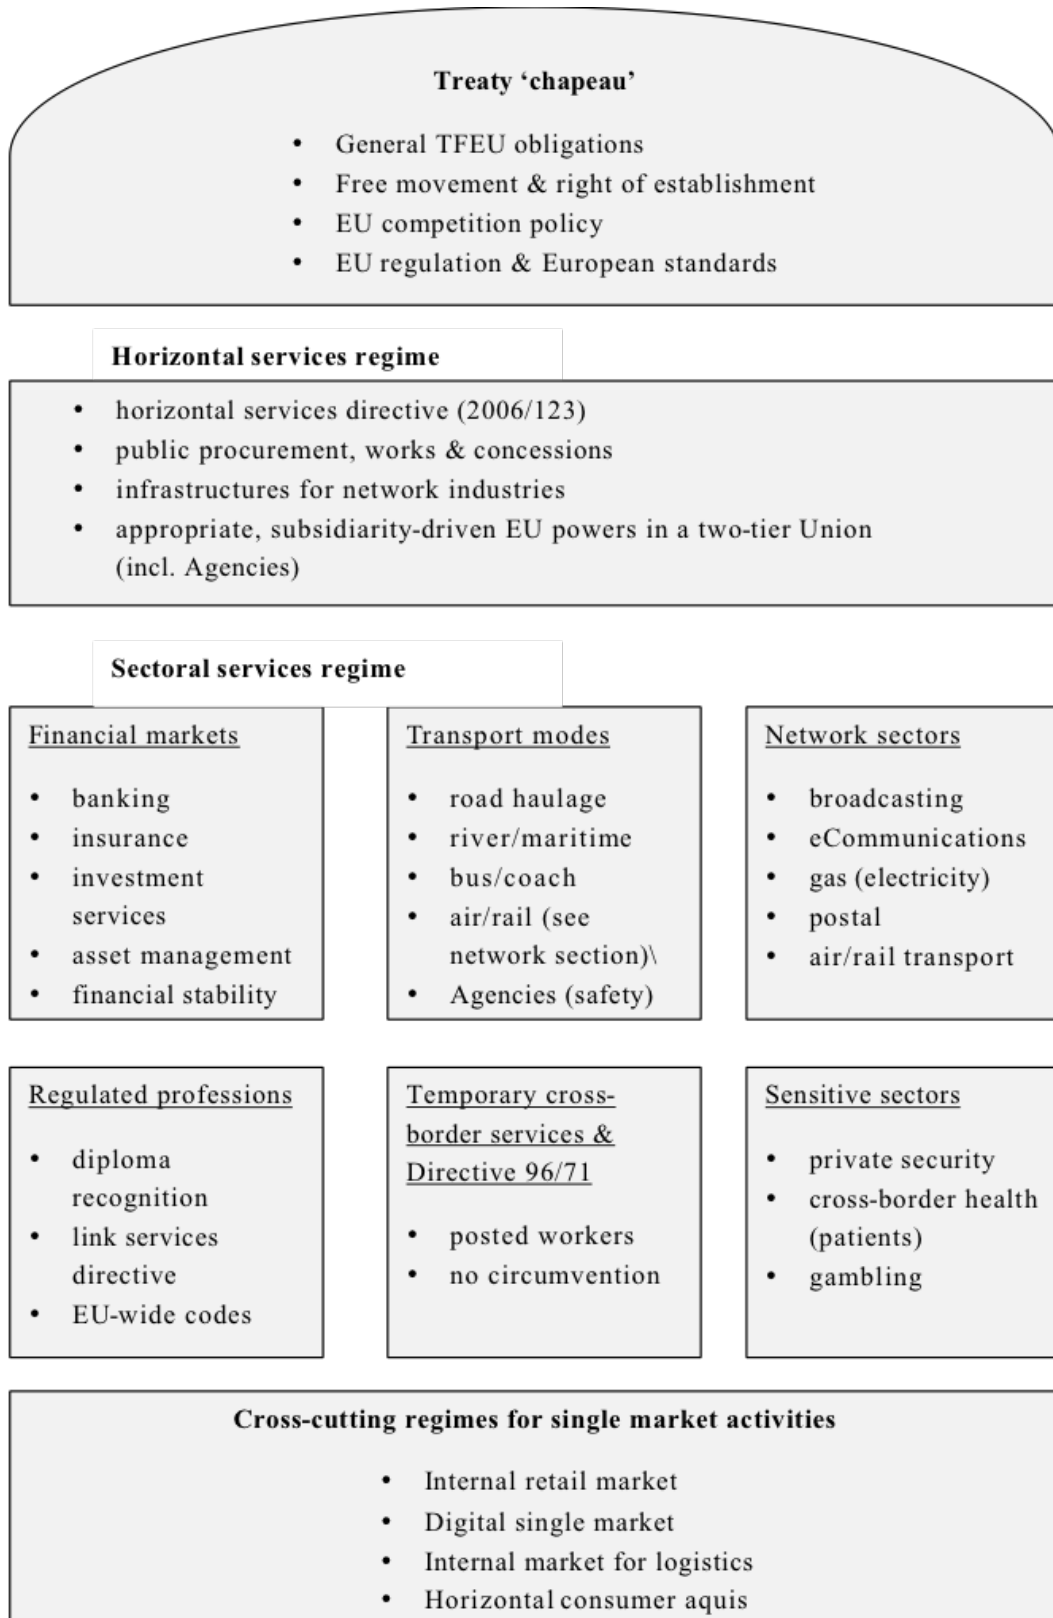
Treaty 'chapeau'

- General TFEU obligations
- Free movement & right of establishment
- EU competition policy
- EU regulation & European standards

Horizontal services regime

- horizontal services directive (2006/123)
- public procurement, works & concessions
- infrastructures for network industries
- appropriate, subsidiarity-driven EU powers in a two-tier Union (incl. Agencies)

Sectoral services regime

Financial markets

- banking
- insurance
- investment services
- asset management
- financial stability

Transport modes

- road haulage
- river/maritime
- bus/coach
- air/rail (see network section)\
- Agencies (safety)

Network sectors

- broadcasting
- eCommunications
- gas (electricity)
- postal
- air/rail transport

Regulated professions

- diploma recognition
- link services directive
- EU-wide codes

Temporary cross-border services & Directive 96/71

- posted workers
- no circumvention

Sensitive sectors

- private security
- cross-border health (patients)
- gambling

Cross-cutting regimes for single market activities

- Internal retail market
- Digital single market
- Internal market for logistics
- Horizontal consumer aquis